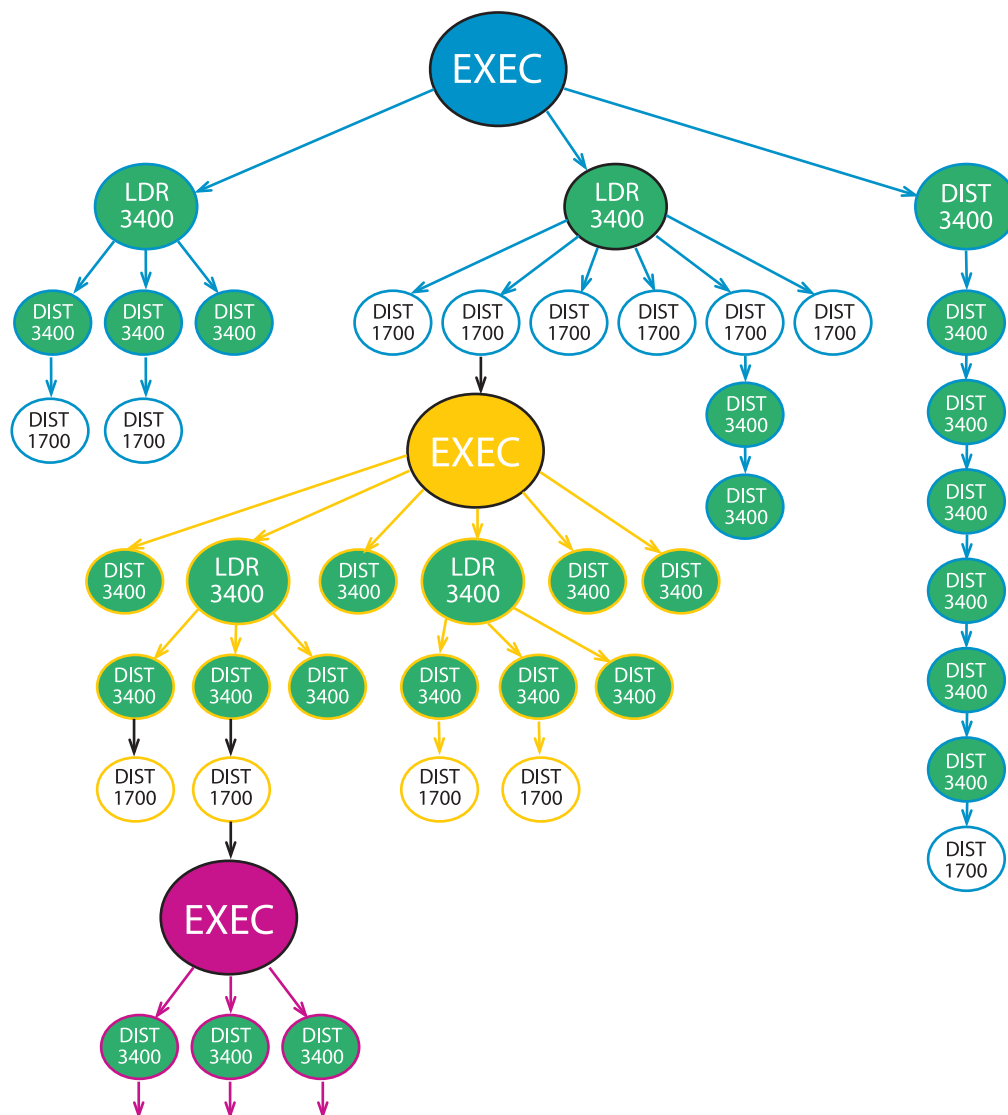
EXEC

LDR 3400

LDR 3400

DIST 3400

DIST 3400

DIST 3400

DIST 3400

DIST 1700

DIST 1700

DIST 1700

DIST 1700

DIST 1700

DIST 1700

DIST 1700

DIST 1700

DIST 3400

DIST 3400

DIST 3400

DIST 3400

DIST 3400

DIST 3400

DIST 3400

DIST 3400

DIST 1700

EXEC

DIST 3400

LDR 3400

DIST 3400

LDR 3400

DIST 3400

DIST 3400

DIST 3400

DIST 3400

DIST 3400

DIST 3400

DIST 3400

DIST 3400

DIST 1700

DIST 1700

DIST 1700

DIST 1700

EXEC

DIST 3400

DIST 3400

DIST 3400